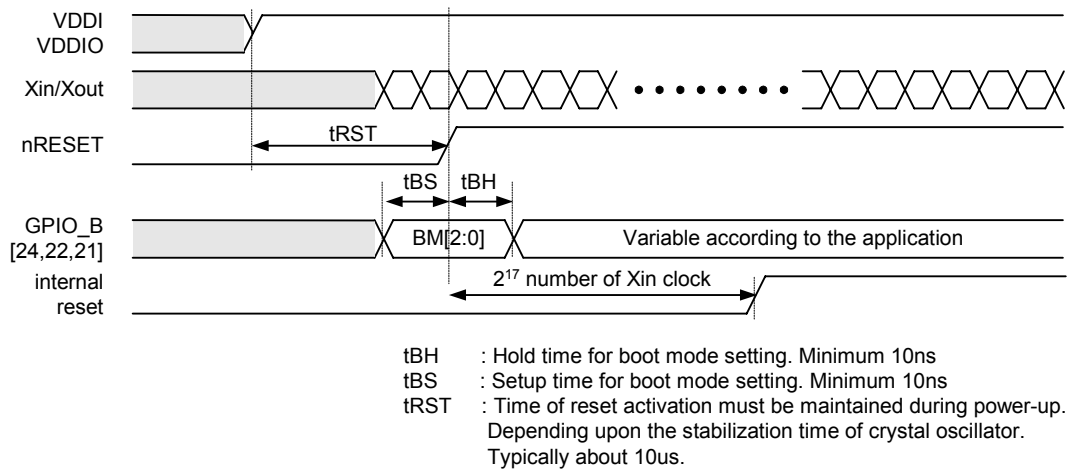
VDDI
VDDIO

Xin/Xout

• • • • • • • •

nRESET

tRST

tBS tBH

GPIO_B
[24,22,21]

BM[2:0]

Variable according to the application

internal
reset

$2^{17}$ number of Xin clock

tBH : Hold time for boot mode setting. Minimum 10ns
tBS : Setup time for boot mode setting. Minimum 10ns
tRST : Time of reset activation must be maintained during power-up. Depending upon the stabilization time of crystal oscillator. Typically about 10us.